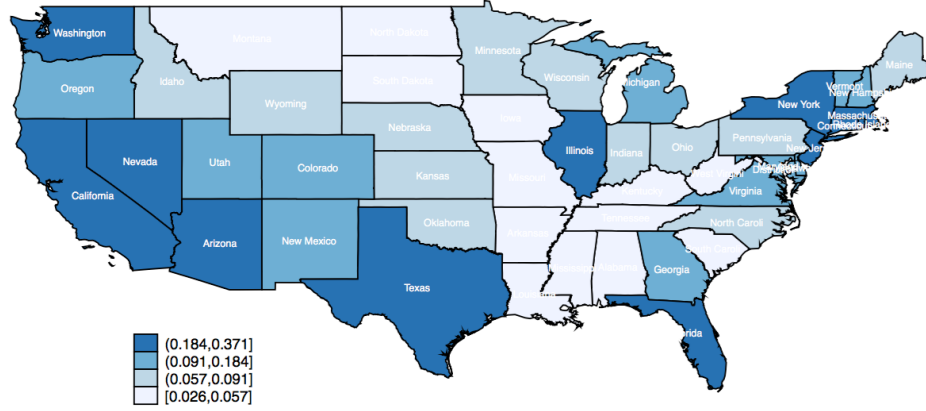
Washington
Montana
North Dakota
Minnesota
Maine
Oregon
Idaho
South Dakota
Wisconsin
Michigan
Vermont
New Hampshire
New York
Massachusetts
Rhode Island
Connecticut
Wyoming
Nebraska
Iowa
Illinois
Indiana
Ohio
Pennsylvania
New Jersey
Nevada
Utah
Colorado
Kansas
Missouri
Kentucky
West Virginia
Maryland
Delaware
District
Virginia
California
Oklahoma
Tennessee
North Caroli
Arizona
New Mexico
Arkansas
South Carolina
Texas
Mississippi
Alabama
Georgia
Louisiana
Florida
(0.184,0.371]
(0.091,0.184]
(0.057,0.091]
[0.026,0.057]